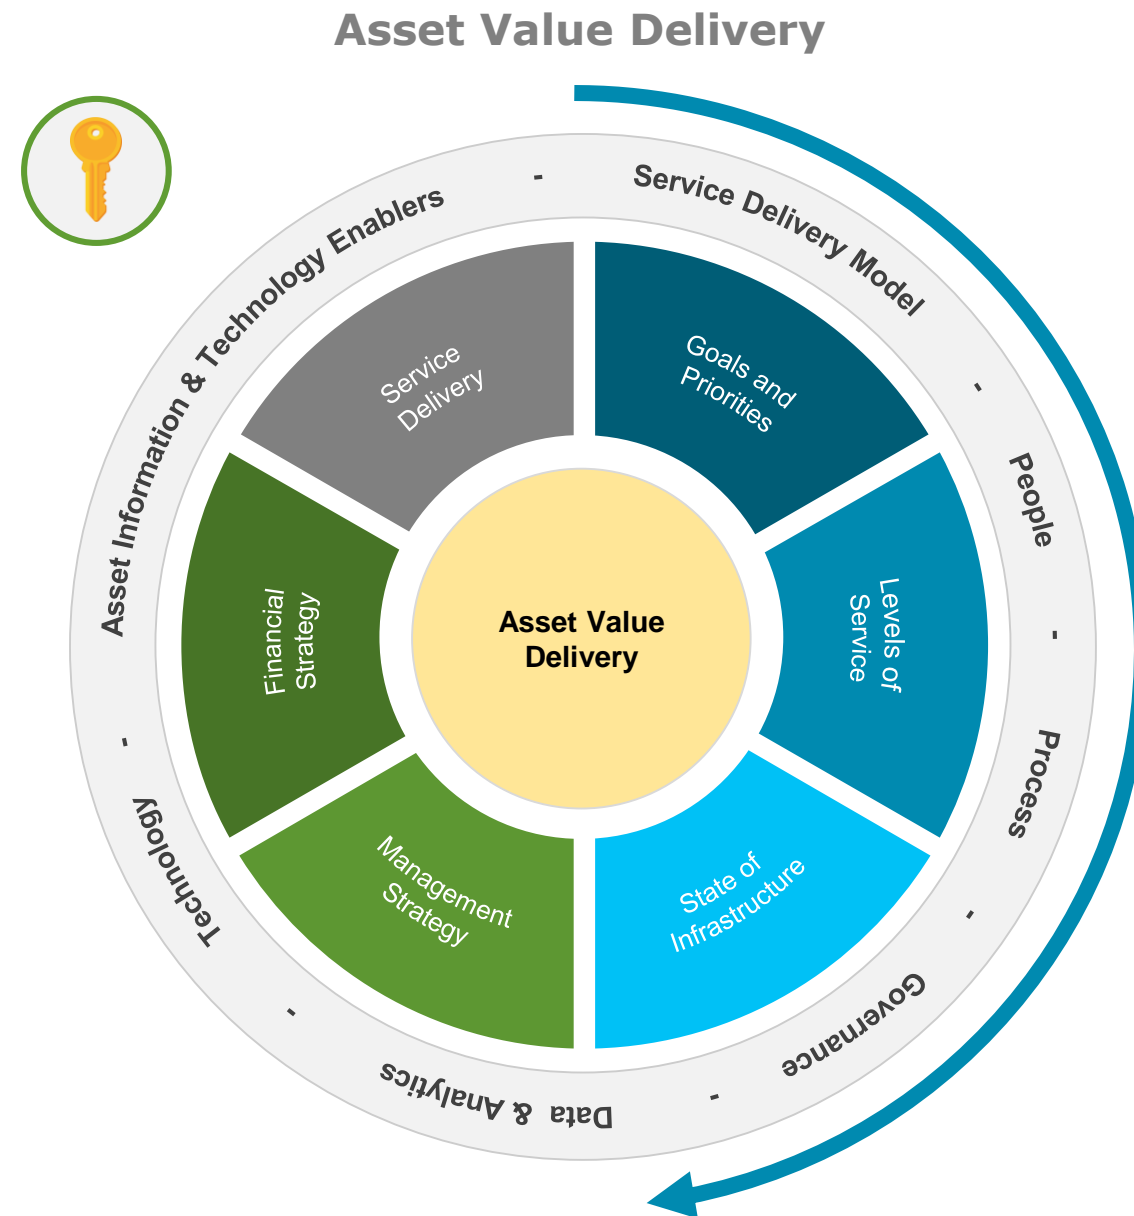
Asset Value Delivery

Asset Information & Technology Enablers - Service Delivery Model - People - Process - Governance - Data & Analytics - Technology -

Goals and Priorities

Levels of Service

State of Infrastructure

Management Strategy

Financial Strategy

Service Delivery

Asset Value Delivery